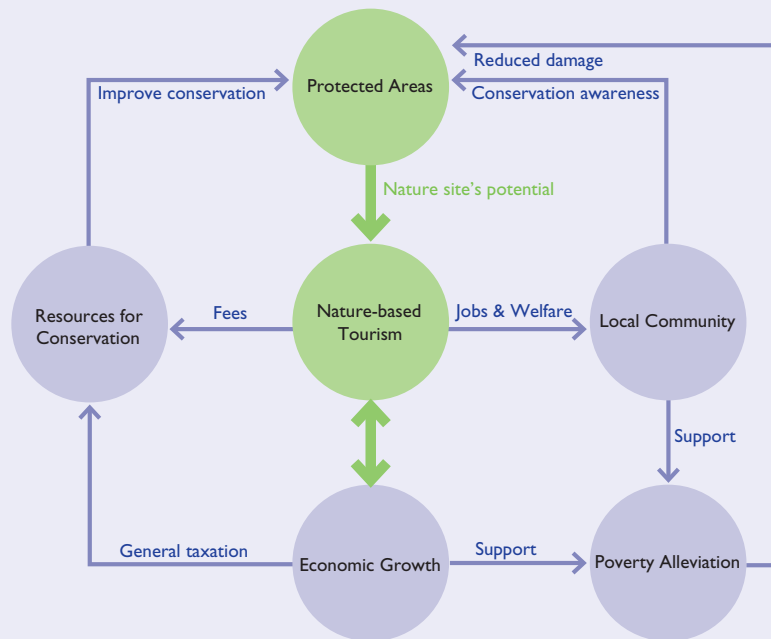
Reduced damage

Improve conservation

Protected Areas

Conservation awareness

Nature site's potential

Resources for Conservation

Fees

Nature-based Tourism

Jobs & Welfare

Local Community

Support

General taxation

Economic Growth

Support

Poverty Alleviation